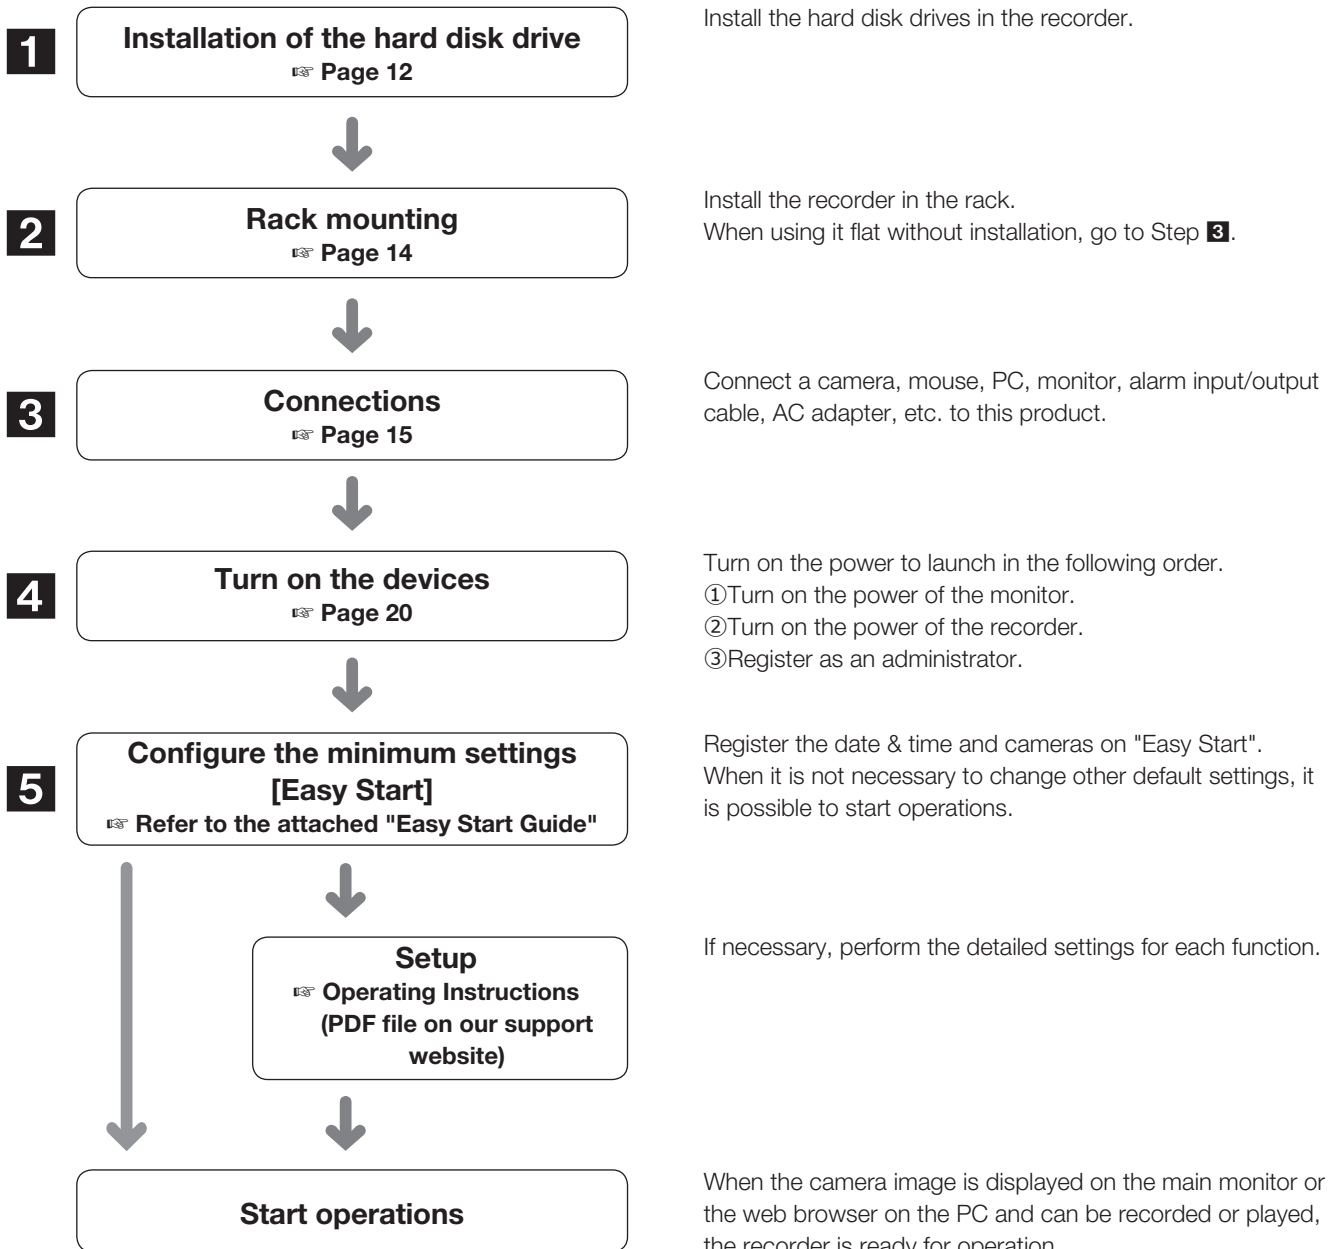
1

Installation of the hard disk drive
☞ Page 12

Install the hard disk drives in the recorder.

2

Rack mounting
☞ Page 14

Install the recorder in the rack.
When using it flat without installation, go to Step 3.

3

Connections
☞ Page 15

Connect a camera, mouse, PC, monitor, alarm input/output cable, AC adapter, etc. to this product.

4

Turn on the devices
☞ Page 20

Turn on the power to launch in the following order.
①Turn on the power of the monitor.
②Turn on the power of the recorder.
③Register as an administrator.

5

Configure the minimum settings [Easy Start]
☞ Refer to the attached "Easy Start Guide"

Register the date & time and cameras on "Easy Start".
When it is not necessary to change other default settings, it is possible to start operations.

Setup
☞ Operating Instructions (PDF file on our support website)

If necessary, perform the detailed settings for each function.

Start operations

When the camera image is displayed on the main monitor or the web browser on the PC and can be recorded or played, the recorder is ready for operation.